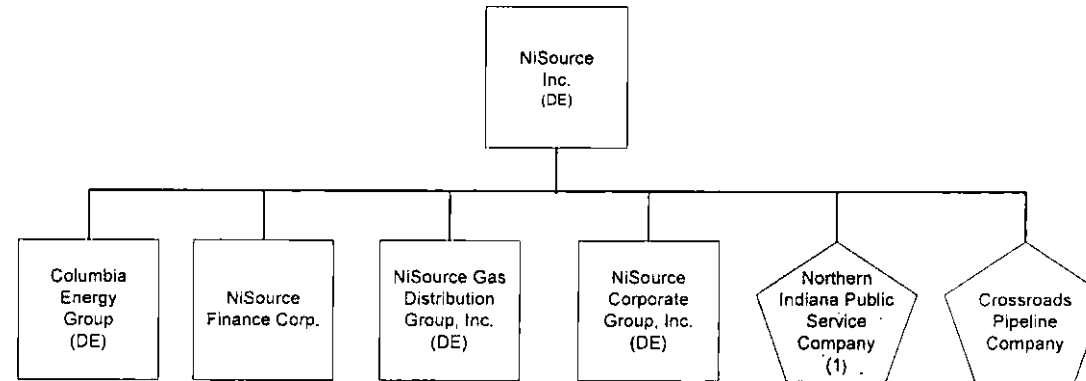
NiSource Inc. (DE)

Columbia Energy Group (DE)

NiSource Finance Corp.

NiSource Gas Distribution Group, Inc. (DE)

NiSource Corporate Group, Inc. (DE)

Northern Indiana Public Service Company (1)

Crossroads Pipeline Company